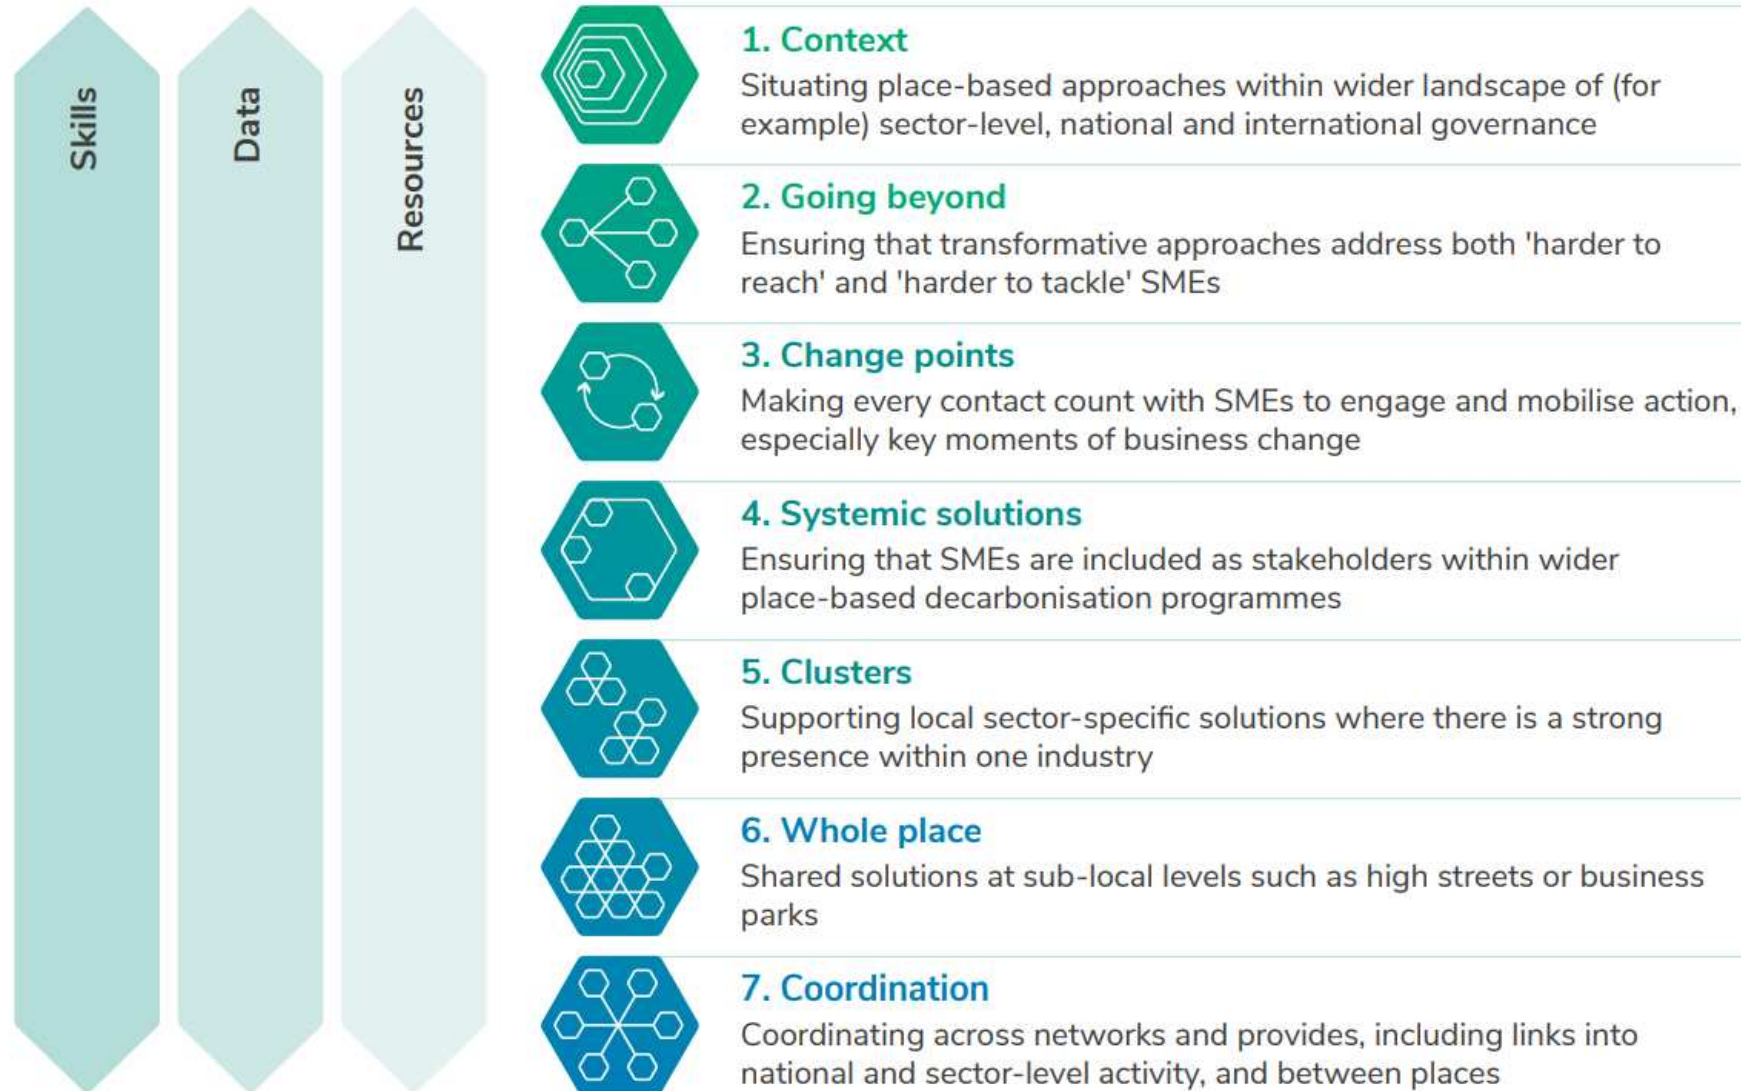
Skills

Data

Resources

1. Context
Situating place-based approaches within wider landscape of (for example) sector-level, national and international governance

2. Going beyond
Ensuring that transformative approaches address both 'harder to reach' and 'harder to tackle' SMEs

3. Change points
Making every contact count with SMEs to engage and mobilise action, especially key moments of business change

4. Systemic solutions
Ensuring that SMEs are included as stakeholders within wider place-based decarbonisation programmes

5. Clusters
Supporting local sector-specific solutions where there is a strong presence within one industry

6. Whole place
Shared solutions at sub-local levels such as high streets or business parks

7. Coordination
Coordinating across networks and provides, including links into national and sector-level activity, and between places